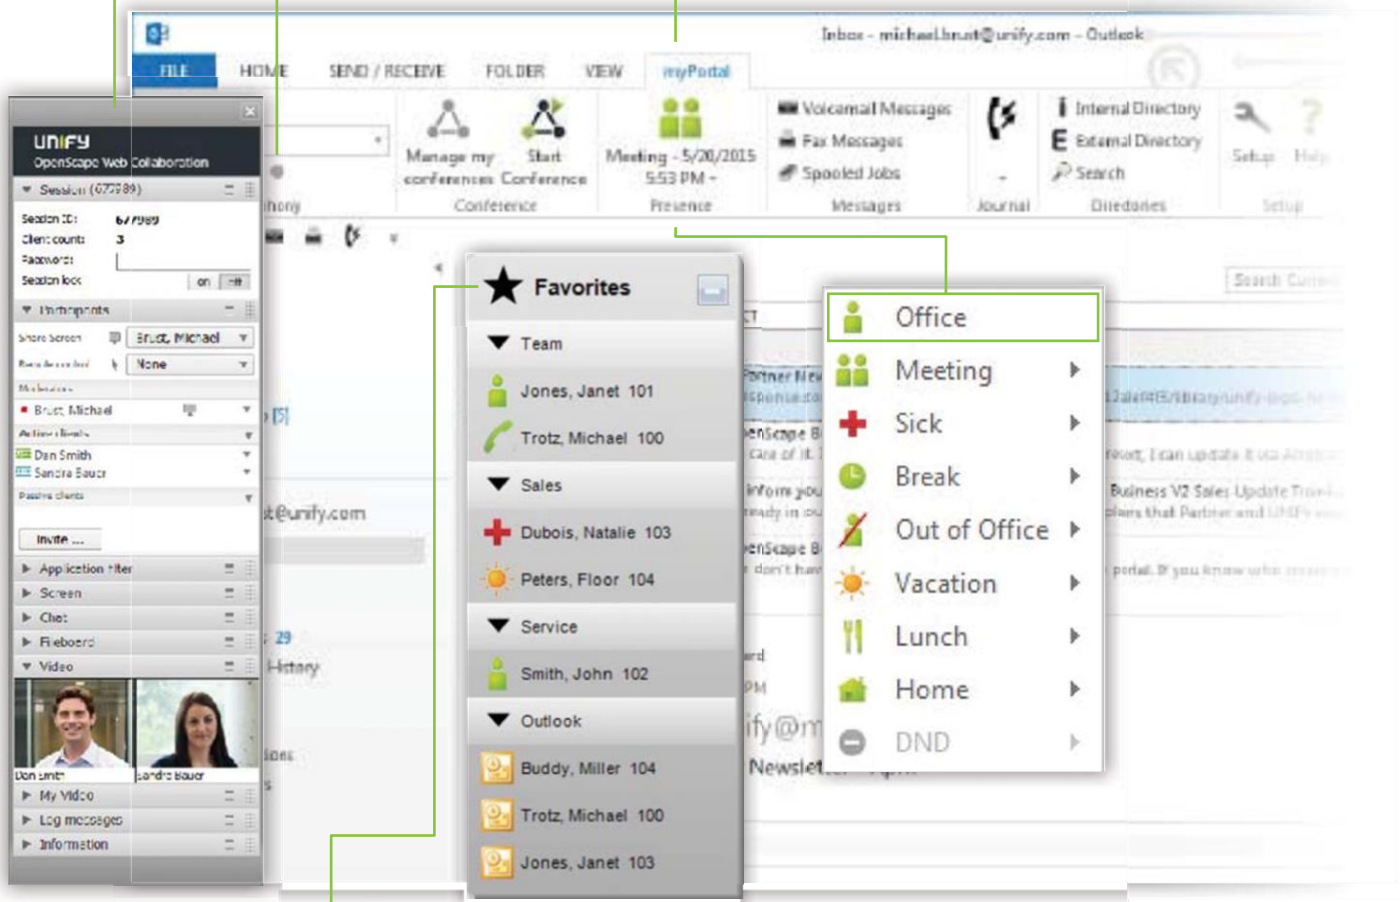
Inbox - michael.brust@unify.com - Outlook

FILE HOME SEND / RECEIVE FOLDER VIEW myPortal

Manage my conferences
Start Conference
Conference

Meeting - 5/20/2015 5:53 PM -
Presence

Voicemail Messages
Fax Messages
Spooled Jobs
Messages

Journal

Internal Directory
External Directory
Search
Directories

Setup Help
Setup

unify
OpenScape Web Collaboration

Session (677989)
Session ID: 677989
Client count: 3
Password:
Session lock on off

Participants
Share Screen Brust, Michael
None
Brust, Michael
Active clients
Dan Smith
Sandra Bauer
Passive clients

Invite ...

Application filter
Screen
Chat
Flipboard
Video
Dan Smith
Sandra Bauer
My Video
Log messages
Information

Favorites

Team
Jones, Janet 101
Trotz, Michael 100
Sales
Dubois, Natalie 103
Peters, Floor 104
Service
Smith, John 102
Outlook
Buddy, Miller 104
Trotz, Michael 100
Jones, Janet 103

Office
Meeting
Sick
Break
Out of Office
Vacation
Lunch
Home
DND

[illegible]
Search Current

t@unify.com
29
History
Newsletter